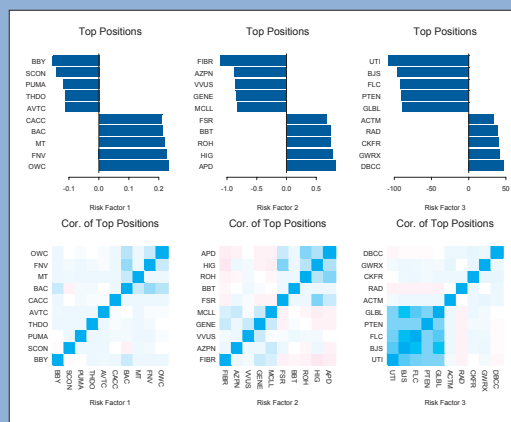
Top Positions

BBY
SCON
PUMA
THDO
AVTC
CACC
BAC
MT
FNV
OWC

-0.1 0.0 0.1 0.2

Risk Factor 1

Top Positions

FIBR
AZPN
VVUS
GENE
MCLL
FSR
BBT
ROH
HIG
APD

-1.0 -0.5 0.0 0.5

Risk Factor 2

Top Positions

UTI
BJS
FLC
PTEN
GLBL
ACTM
RAD
CKFR
GWRX
DBCC

-100 -50 0 50

Risk Factor 3

Cor. of Top Positions

OWC
FNV
MT
BAC
CACC
AVTC
THDO
PUMA
SCON
BBY

BBY SCON PUMA THDO AVTC CACC BAC MT FNV OWC

Risk Factor 1

Cor. of Top Positions

APD
HIG
ROH
BBT
FSR
MCLL
GENE
VVUS
AZPN
FIBR

FIBR AZPN VVUS GENE MCLL FSR BBT ROH HIG APD

Risk Factor 2

Cor. of Top Positions

DBCC
GWRX
CKFR
RAD
ACTM
GLBL
PTEN
FLC
BJS
UTI

UTI BJS FLC PTEN GLBL ACTM RAD CKFR GWRX DBCC

Risk Factor 3